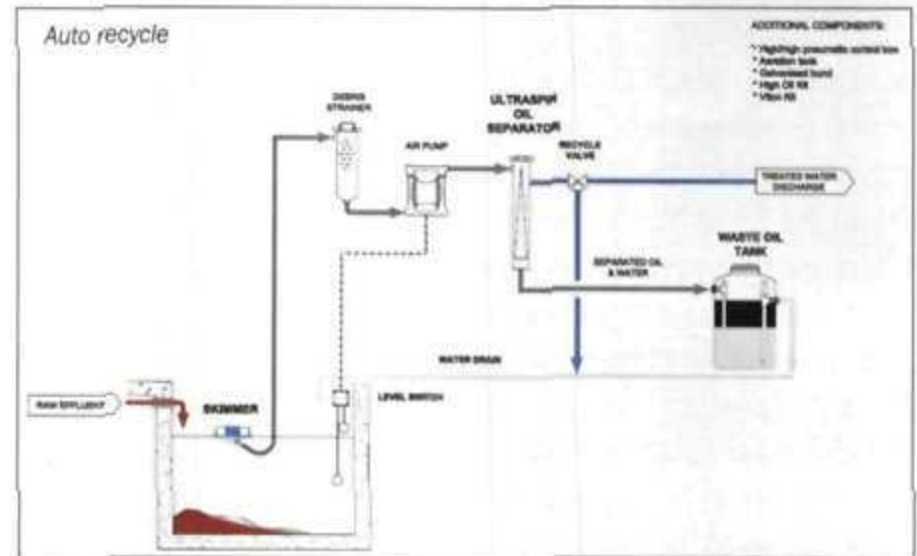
Auto recycle

ADDITIONAL COMPONENTS:

* High/High pneumatic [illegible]
* Aeration tank
* Galvanised bund
* High Oil Kit
* Viton Kit

DEBRIS STRAINER

AIR PUMP

ULTRASPIR OIL SEPARATOR

RECYCLE VALVE

TREATED WATER DISCHARGE

WASTE OIL TANK

SEPARATED OIL & WATER

WATER DRAIN

RAW EFFLUENT

SKIMMER

LEVEL SWITCH